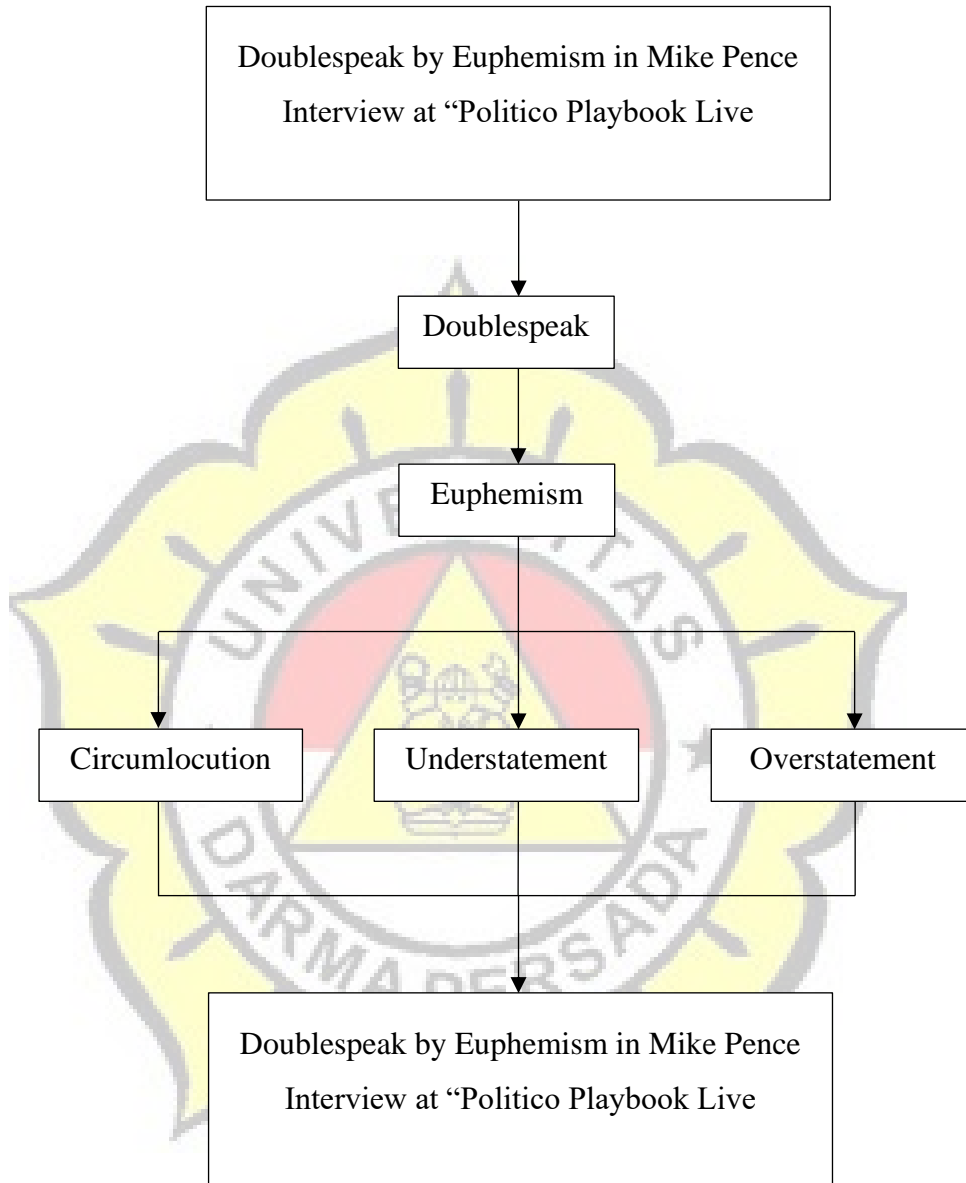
Doublespeak by Euphemism in Mike Pence Interview at “Politico Playbook Live

Doublespeak

Euphemism

Circumlocution

Understatement

Overstatement

Doublespeak by Euphemism in Mike Pence Interview at “Politico Playbook Live

UNIVERSITAS DARMA PERSADA